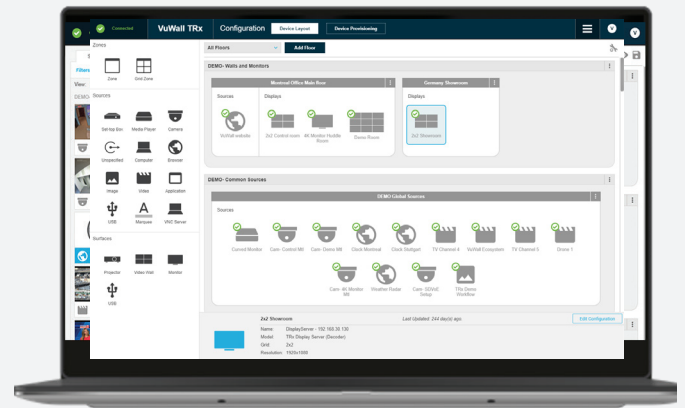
Connected
VuWall TRx
Configuration
Device Layout
Device Provisioning
V

Zones
Zone
Grid Zone
Sources
Set-top Box
Media Player
Camera
Unspecified
Computer
Browser
Image
Video
Application
USB
Marquee
VNC Server
Surfaces
Projector
Video Wall
Monitor
USB

Filters
View
DEMO

All Floors
Add Floor

DEMO- Walls and Monitors
Montreal Office Main floor
Sources
VuWall website
Displays
2x2 Control room
4K Monitor Huddle Room
Demo Room
Germany Showroom
Displays
2x2 Showroom

DEMO- Common Sources
DEMO Global Sources
Sources
Control Monitor
Cam - Control MII
Cam - Demo MII
Clock Montreal
Clock Stuttgart
TV Channel 4
VuWall Ecosystem
TV Channel 5
Demo 1
Cam - 4K Monitor MII
Weather Radar
Cam - SCN4K Setup
TRx Demo Workflow

2x2 Showroom
Last Updated: 244 day(s) ago.
Edit Configuration
Name: DisplayServer - 192.168.30.130
Model: TRx Display Server (Decoder)
Grid: 2x2
Resolution: 1920x1080